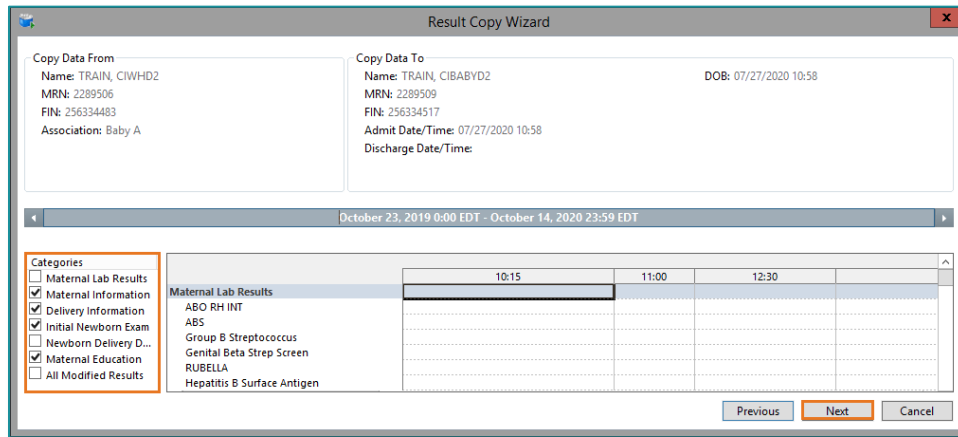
Result Copy Wizard

x

Copy Data From
Name: TRAIN, CIWHD2
MRN: 2289506
FIN: 256334483
Association: Baby A

Copy Data To
Name: TRAIN, CIBABYD2
MRN: 2289509
FIN: 256334517
Admit Date/Time: 07/27/2020 10:58
Discharge Date/Time:

DOB: 07/27/2020 10:58

October 23, 2019 0:00 EDT - October 14, 2020 23:59 EDT

Categories
Maternal Lab Results
Maternal Information
Delivery Information
Initial Newborn Exam
Newborn Delivery D...
Maternal Education
All Modified Results

| | 10:15 | 11:00 | 12:30 |
|---|---|---|---|
| Maternal Lab Results | | | |
| ABO RH INT | | | |
| ABS | | | |
| Group B Streptococcus | | | |
| Genital Beta Strep Screen | | | |
| RUBELLA | | | |
| Hepatitis B Surface Antigen | | | |

Previous
Next
Cancel